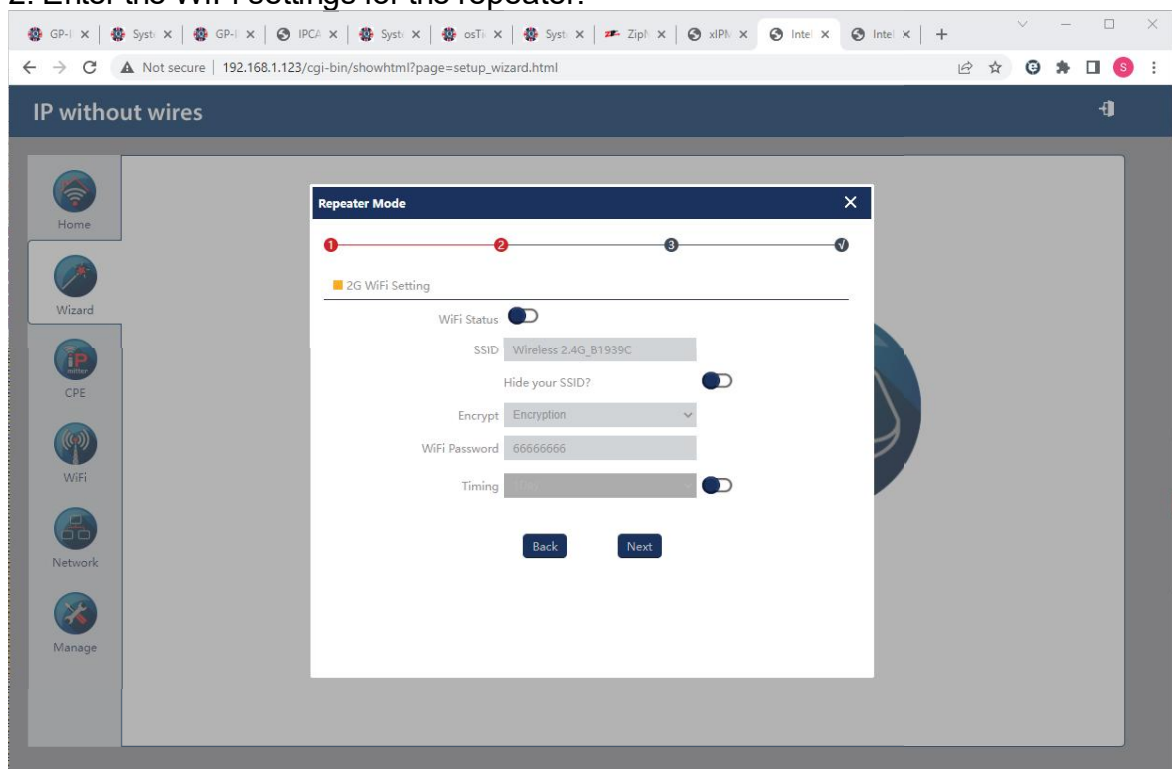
GP-I | Syst | GP-I | IPCA | Syst | osTi | Syst | Zip | xIPM | Intel | Intel

Not secure | 192.168.1.123/cgi-bin/showhtml?page=setup_wizard.html

IP without wires

Home

Wizard

CPE

WiFi

Network

Manage

Repeater Mode

1 2 3 √

2G WiFi Setting

WiFi Status

SSID Wireless 2.4G_B1939C

Hide your SSID?

Encrypt Encryption

WiFi Password 66666666

Timing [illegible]

Back Next